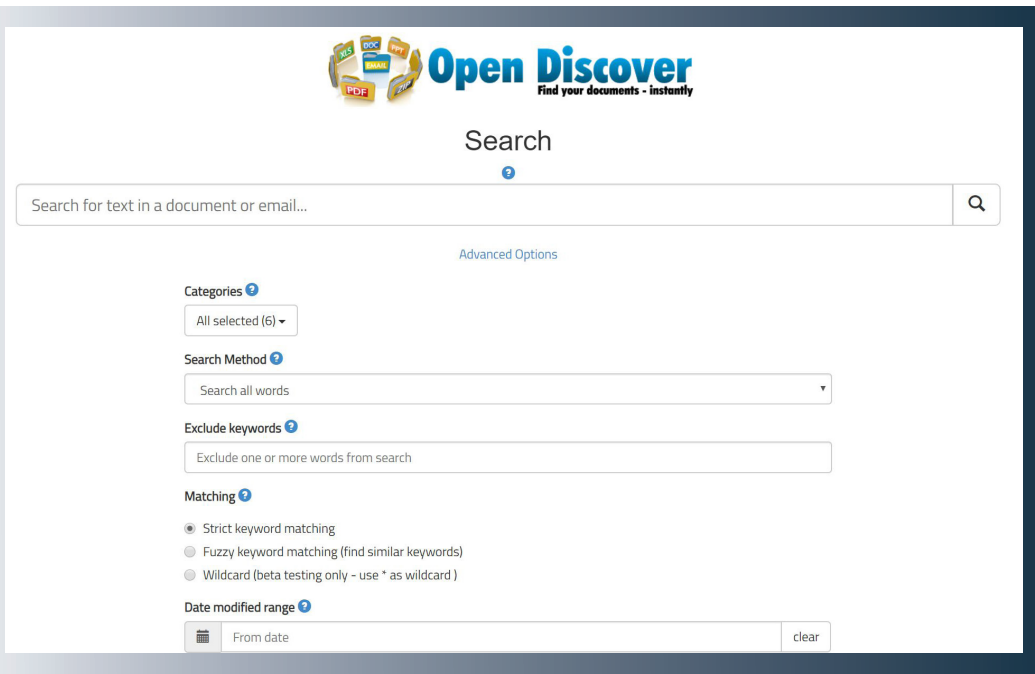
XLS DOC PPT EMAIL PDF ZIP
Open Discover
Find your documents - instantly

Search

Search for text in a document or email...

Advanced Options

Categories

All selected (6)

Search Method

Search all words

Exclude keywords

Exclude one or more words from search

Matching

Strict keyword matching
Fuzzy keyword matching (find similar keywords)
Wildcard (beta testing only - use * as wildcard )

Date modified range

From date clear